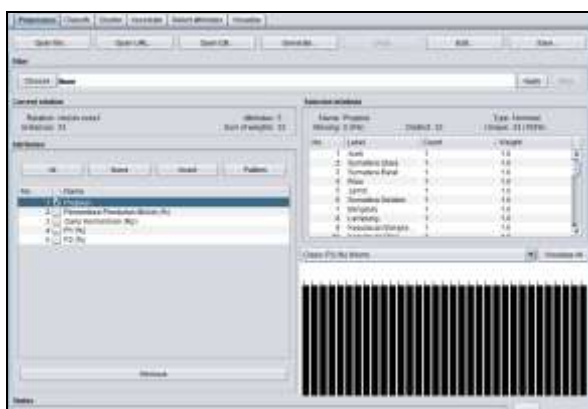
Preprocess | Classify | Cluster | Associate | Select attributes | Visualize

Open file... | Open URL... | Open DB... | Generate... | Undo | Edit... | Save...

Filter

Choose | None | Apply

Current relation

Relation: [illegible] | Attributes: 5
Instances: 33 | Sum of weights: 33

Attributes

All | None | Invert | Pattern

| No. | Name |
|---|---|
| 1 | Propinsi |
| 2 | Persentase Penduduk Miskin (%) |
| 3 | Garis Kemiskinan (Rp) |
| 4 | P1 (%) |
| 5 | P2 (%) |

Remove

Selected attribute

Name: Propinsi | Type: Nominal
Missing: 0 (0%) | Distinct: 33 | Unique: 33 (100%)

| No. | Label | Count | Weight |
|---|---|---|---|
| 1 | Aceh | 1 | 1.0 |
| 2 | Sumatera Utara | 1 | 1.0 |
| 3 | Sumatera Barat | 1 | 1.0 |
| 4 | Riau | 1 | 1.0 |
| 5 | Jambi | 1 | 1.0 |
| 6 | Sumatera Selatan | 1 | 1.0 |
| 7 | Bengkulu | 1 | 1.0 |
| 8 | Lampung | 1 | 1.0 |
| 9 | Kepulauan Bangka... | 1 | 1.0 |
| 10 | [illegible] | 1 | 1.0 |

Class: P2 (%) (Num) | Visualize All

Status